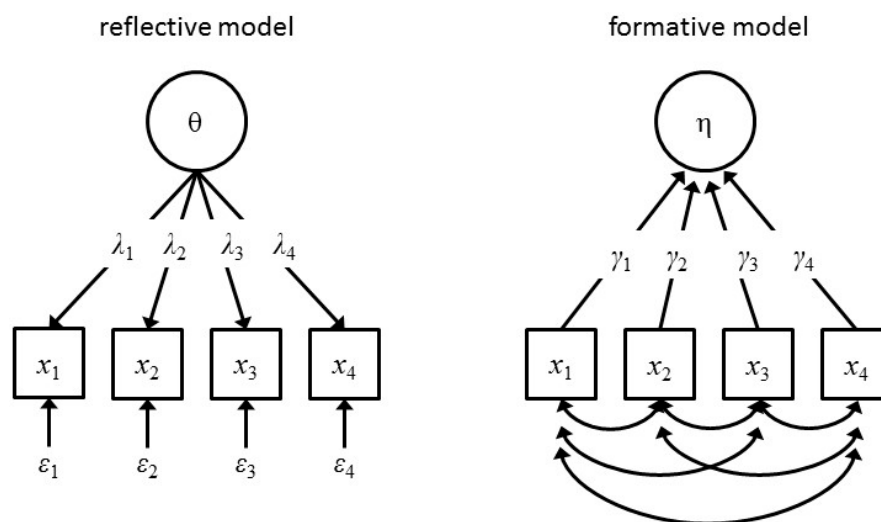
reflective model

$\theta$

$\lambda_1$ $\lambda_2$ $\lambda_3$ $\lambda_4$

$x_1$ $x_2$ $x_3$ $x_4$

$\varepsilon_1$ $\varepsilon_2$ $\varepsilon_3$ $\varepsilon_4$

formative model

$\eta$

$\gamma_1$ $\gamma_2$ $\gamma_3$ $\gamma_4$

$x_1$ $x_2$ $x_3$ $x_4$